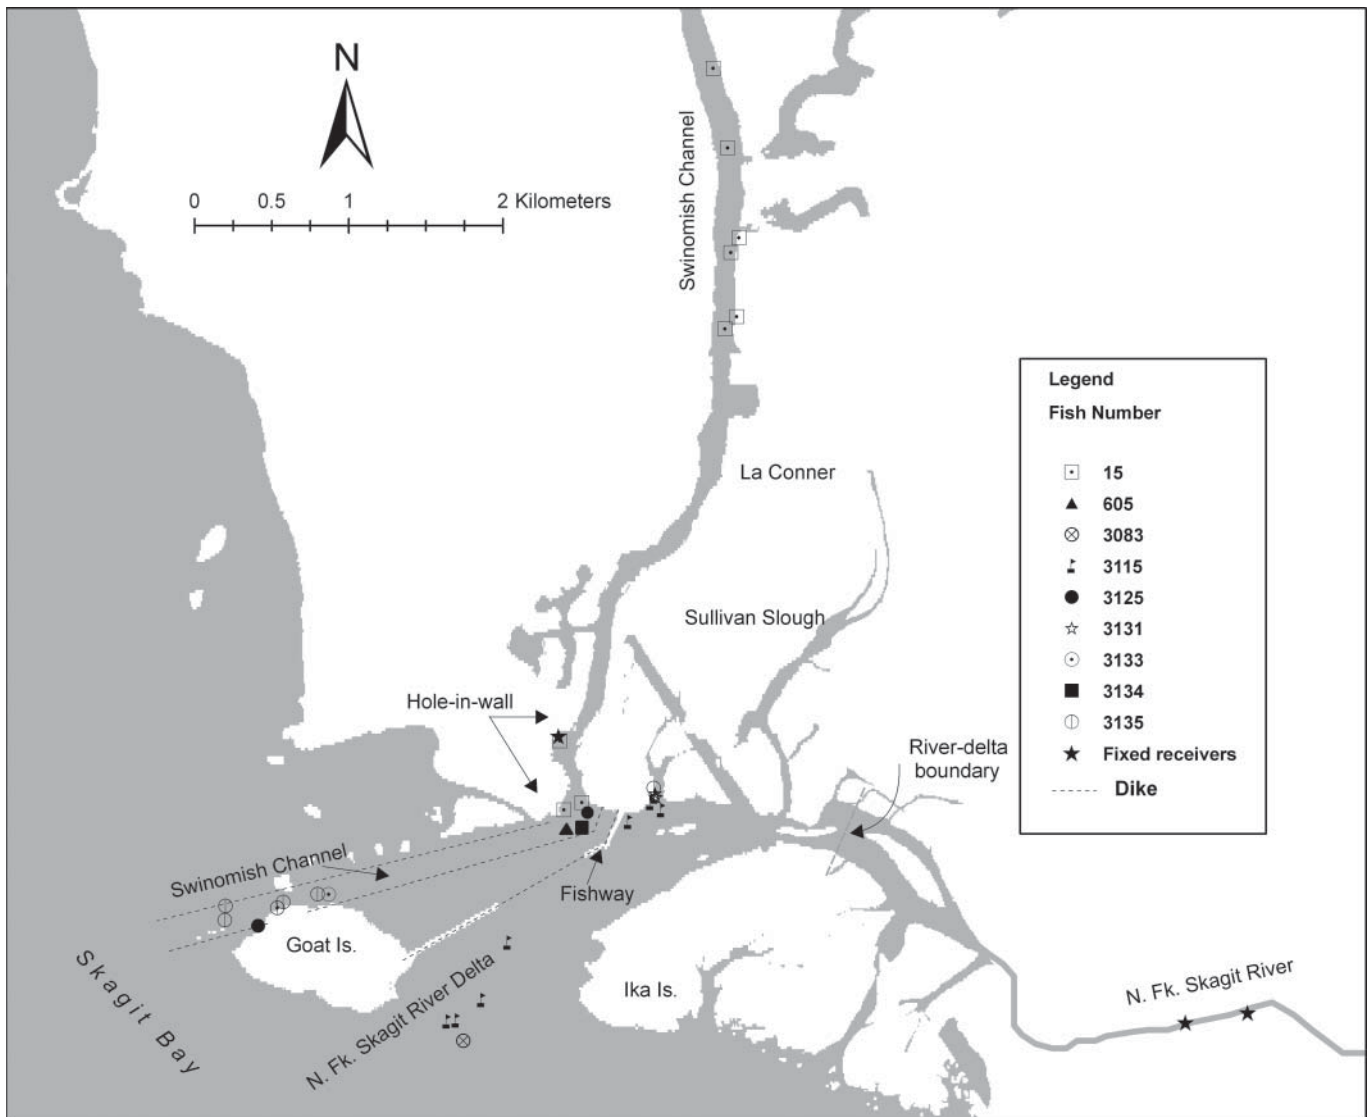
N

0 0.5 1 2 Kilometers

Swinomish Channel

Legend
Fish Number

| | |
|---|---|
| ⊡ | 15 |
| ▲ | 605 |
| ⊗ | 3083 |
| ⚑ | 3115 |
| ● | 3125 |
| ☆ | 3131 |
| ⊙ | 3133 |
| ■ | 3134 |
| ⦶ | 3135 |
| ★ | Fixed receivers |
| ------ | Dike |

La Conner

Sullivan Slough

Hole-in-wall

River-delta boundary

Swinomish Channel

Fishway

Goat Is.

Skagit Bay

N. Fk. Skagit River Delta

Ika Is.

N. Fk. Skagit River